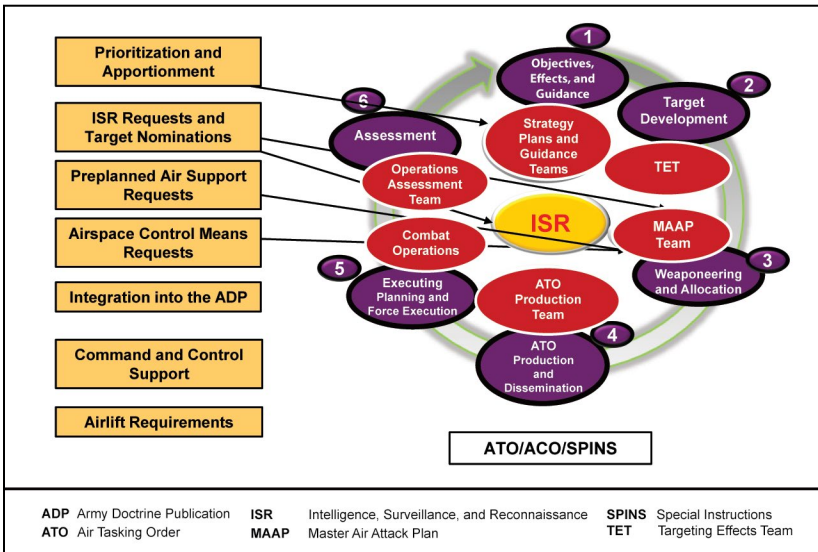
Prioritization and Apportionment

ISR Requests and Target Nominations

Preplanned Air Support Requests

Airspace Control Means Requests

Integration into the ADP

Command and Control Support

Airlift Requirements

1
Objectives, Effects, and Guidance

2
Target Development

6
Assessment

Strategy Plans and Guidance Teams

TET

Operations Assessment Team

ISR

MAAP Team

Combat Operations

3
Weaponeering and Allocation

5
Executing Planning and Force Execution

ATO Production Team

4
ATO Production and Dissemination

ATO/ACO/SPINS

ADP Army Doctrine Publication
ATO Air Tasking Order
ISR Intelligence, Surveillance, and Reconnaissance
MAAP Master Air Attack Plan
SPINS Special Instructions
TET Targeting Effects Team